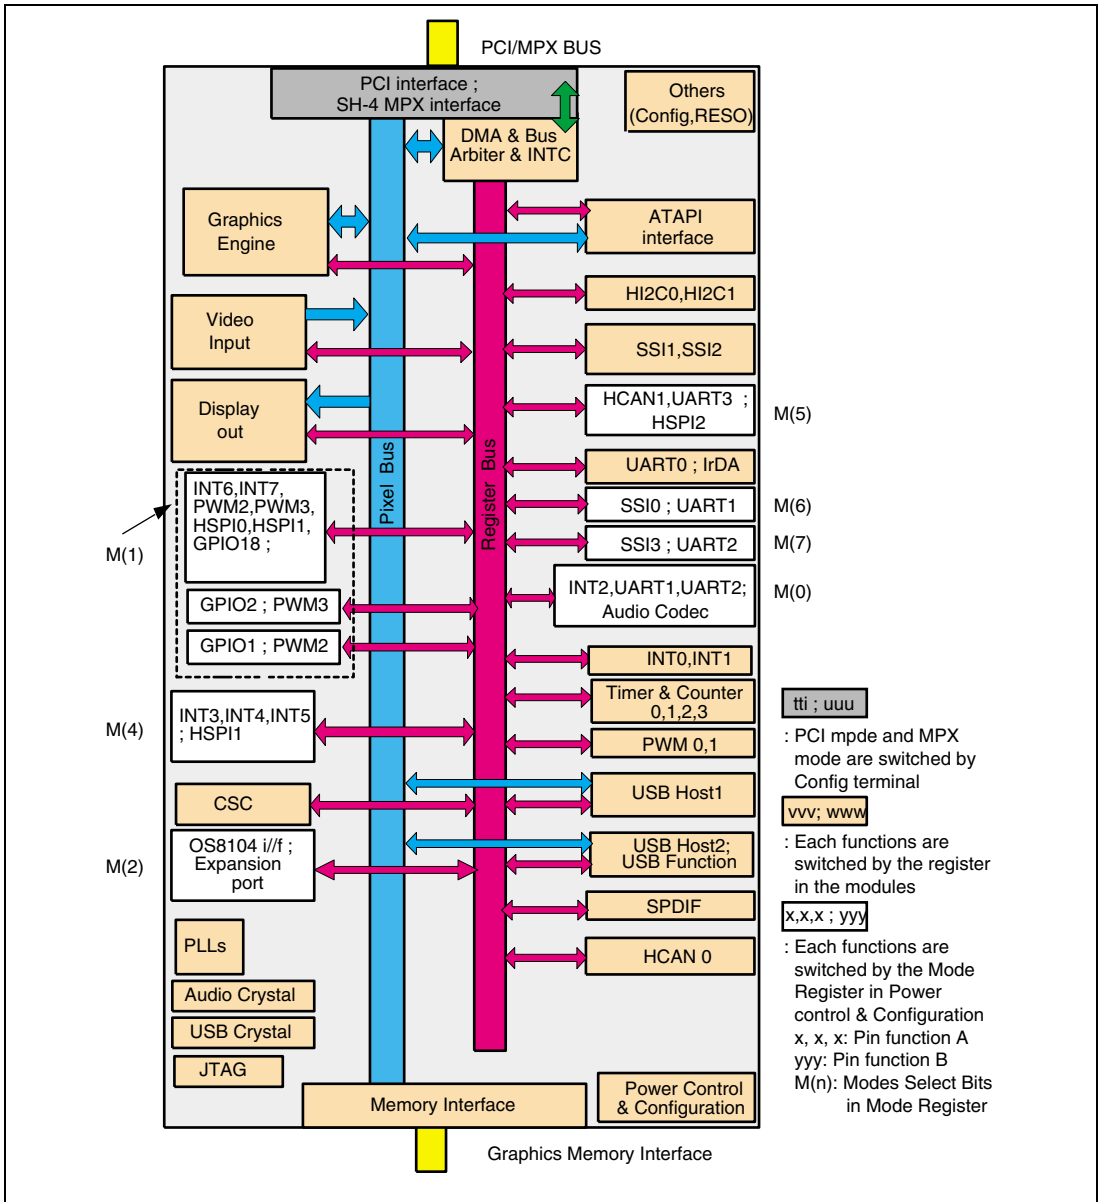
PCI/MPX BUS

PCI interface ;
SH-4 MPX interface

Others
(Config,RESO)

DMA & Bus
Arbiter & INTC

Graphics
Engine

ATAPI
interface

HI2C0,HI2C1

Video
Input

SSI1,SSI2

Display
out

HCAN1,UART3 ;
HSPI2

M(5)

UART0 ; IrDA

Pixel Bus

Register Bus

INT6,INT7,
PWM2,PWM3,
HSPI0,HSPI1,
GPIO18 ;

SSI0 ; UART1

M(6)

M(1)

SSI3 ; UART2

M(7)

INT2,UART1,UART2;
Audio Codec

M(0)

GPIO2 ; PWM3

GPIO1 ; PWM2

INT0,INT1

Timer & Counter
0,1,2,3

tti ; uuu

M(4)

INT3,INT4,INT5
; HSPI1

PWM 0,1

: PCI mpde and MPX mode are switched by Config terminal

CSC

USB Host1

vvv; www

: Each functions are switched by the register in the modules

M(2)

OS8104 i//f ;
Expansion
port

USB Host2;
USB Function

SPDIF

x,x,x ; yyy

PLLs

HCAN 0

: Each functions are switched by the Mode Register in Power control & Configuration
x, x, x: Pin function A
yyy: Pin function B
M(n): Modes Select Bits in Mode Register

Audio Crystal

USB Crystal

JTAG

Memory Interface

Power Control
& Configuration

Graphics Memory Interface